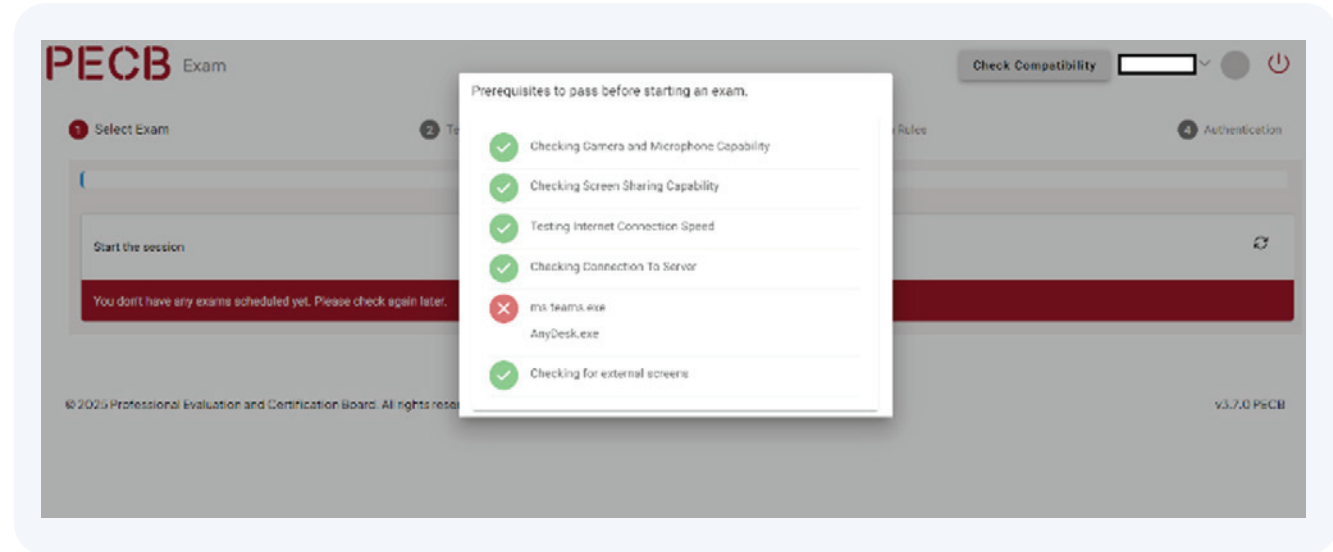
PECB Exam

Check Compatibility

1 Select Exam

2 Te

Rules

4 Authentication

Start the session

You don't have any exams scheduled yet. Please check again later.

© 2025 Professional Evaluation and Certification Board. All rights rese

v3.7.0 PECB

Prerequisites to pass before starting an exam.

Checking Camera and Microphone Capability

Checking Screen Sharing Capability

Testing Internet Connection Speed

Checking Connection To Server

ms-teams.exe

AnyDesk.exe

Checking for external screens